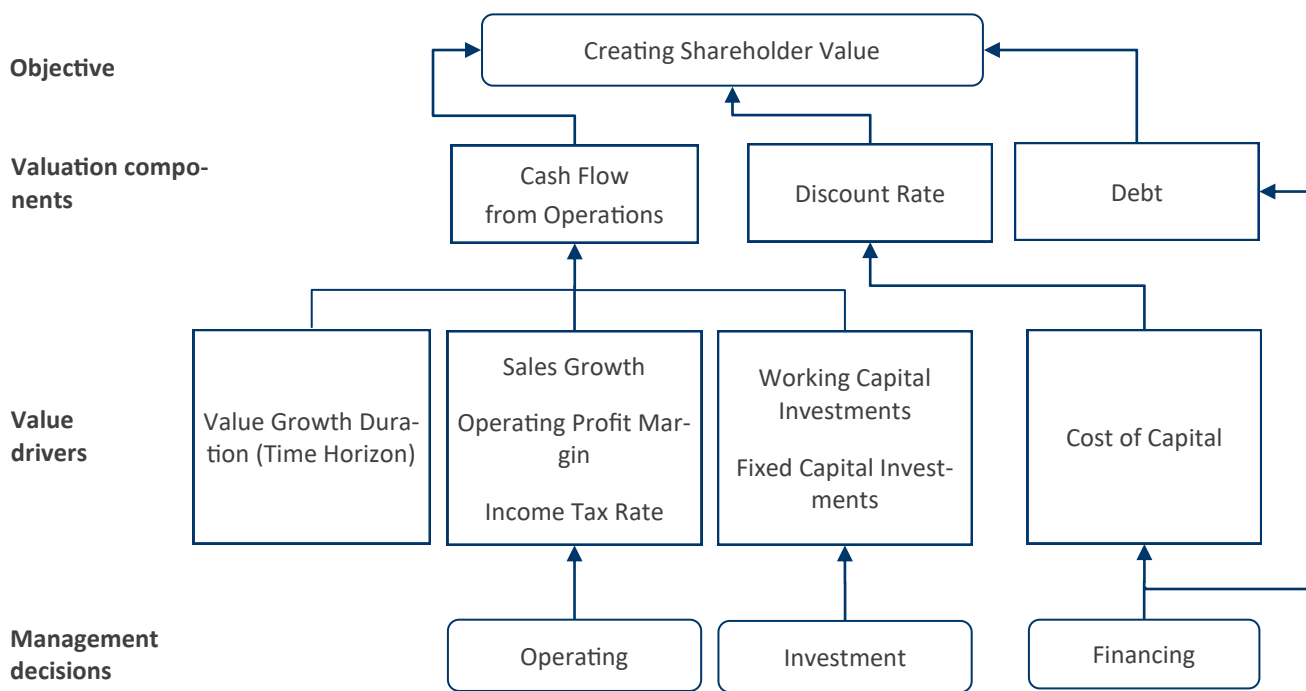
Objective

Creating Shareholder Value

Valuation components

Cash Flow from Operations

Discount Rate

Debt

Value drivers

Value Growth Duration (Time Horizon)

Sales Growth

Operating Profit Margin

Income Tax Rate

Working Capital Investments

Fixed Capital Investments

Cost of Capital

Management decisions

Operating

Investment

Financing